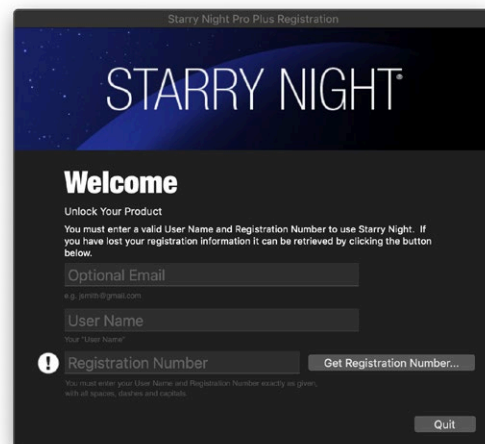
Starry Night Pro Plus Registration

STARRY NIGHT®

Welcome

Unlock Your Product

You must enter a valid User Name and Registration Number to use Starry Night. If you have lost your registration information it can be retrieved by clicking the button below.

Optional Email

e.g. jsmith@gmail.com

User Name

Your "User Name"

!

Registration Number

Get Registration Number...

You must enter your User Name and Registration Number exactly as given, with all spaces, dashes and capitals

Quit